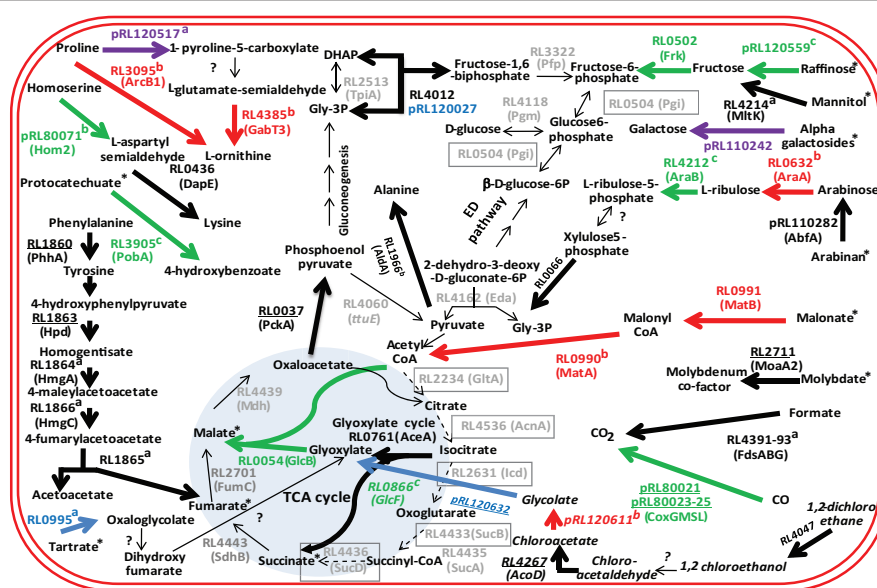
pRL120517$^a$
Proline
1-pyroline-5-carboxylate
DHAP
Fructose-1,6 -biphosphate
RL3322 (Pfp)
Fructose-6-phosphate
RL0502 (Frk)
pRL120559$^c$
Fructose
Raffinose*
RL3095$^b$ (ArcB1)
?
L-glutamate-semialdehyde
RL2513 (TpiA)
RL4012
pRL120027
RL0504 (Pgi)
RL4214$^a$ (MltK)
Mannitol*
Homoserine
RL4385$^b$ (GabT3)
Gly-3P
RL4118 (Pgm)
Glucose6-phosphate
Galactose
pRL110242
Alpha galactosides*
pRL80071$^b$ (Hom2)
L-aspartyl semialdehyde
L-ornithine
D-glucose
RL0504 (Pgi)
RL4212$^c$ (AraB)
RL0632$^b$ (AraA)
RL0436 (DapE)
Gluconeogenesis
Alanine
β-D-glucose-6P
L-ribulose-5-phosphate
L-ribulose
Arabinose
Protocatechuate*
Lysine
ED pathway
?
pRL110282 (AbfA)
Phenylalanine
RL3905$^c$ (PobA)
RL1966$^b$ (AldA)
Xyluloses5-phosphate
RL1860 (PhhA)
4-hydroxybenzoate
Phosphoenol pyruvate
2-dehydro-3-deoxy -D-gluconate-6P
RL0066
Arabinan*
Tyrosine
4-hydroxyphenylpyruvate
RL4060 (ttuE)
RL4162 (Eda)
RL0991 (MatB)
RL1863 (Hpd)
RL0037 (PckA)
Pyruvate
Gly-3P
Malonyl CoA
Malonate*
Homogentisate
Acetyl CoA
RL2711 (MoaA2)
RL1864$^a$ (HmgA)
Oxaloacetate
RL0990$^b$ (MatA)
Molybdenum co-factor
Molybdate*
4-maleylacetoacetate
RL4439 (Mdh)
RL2234 (GltA)
RL1866$^a$ (HmgC)
Citrate
Formate
4-fumarylacetoacetate
Glyoxylate cycle RL0761(AceA)
RL4536 (AcnA)
Malate*
Glyoxylate
Isocitrate
$CO_2$
RL4391-93$^a$ (FdsABG)
RL1865$^a$
RL0054(GlcB)
RL2701 (FumC)
RL2631 (Icd)
Acetoacetate
Fumarate*
TCA cycle
RL0866$^c$ (GlcF)
pRL120632
Glycolate
pRL80021 pRL80023-25 (CoxGMSL)
CO
RL0995$^a$
Oxaloglycolate
?
Oxoglutarate
pRL120611$^b$
1,2-dichloro ethane
Tartrate*
?
Dihydroxy fumarate
RL4443 (SdhB)
RL4433(SucB)
Chloroacetate
RL4047
Succinate*
RL4436 (SucD)
Succinyl-CoA
RL4435 (SucA)
RL4267 (AcoD)
Chloro-acetaldehyde
?
1,2 chloroethanol